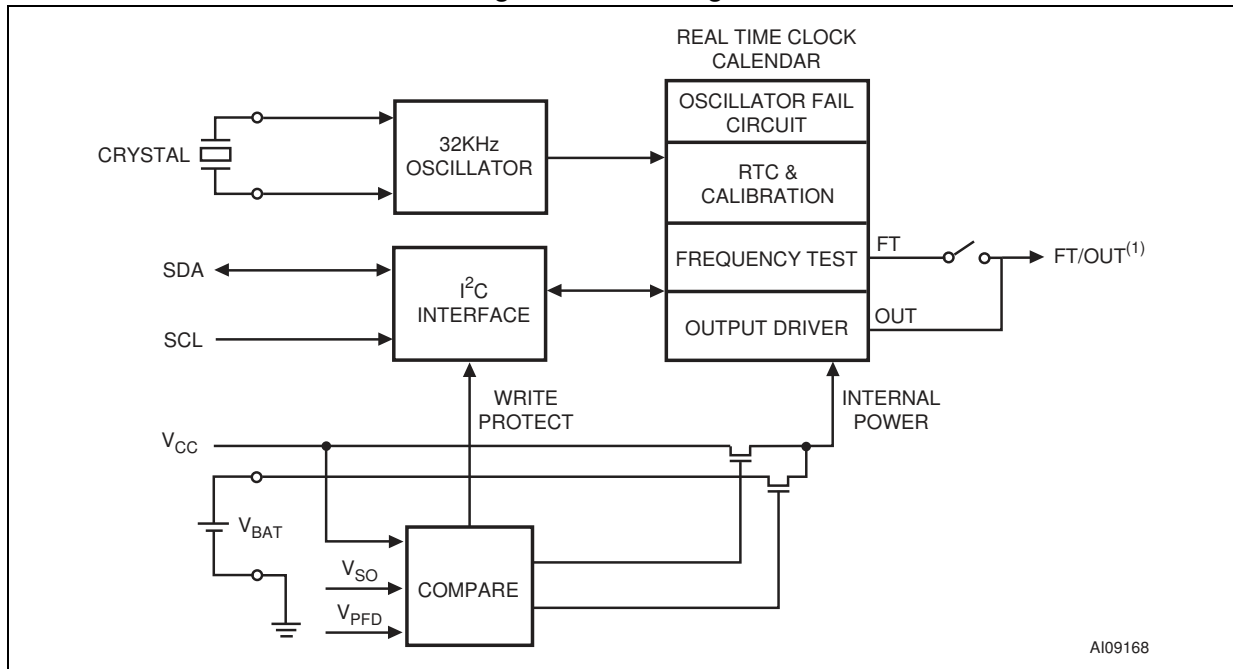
REAL TIME CLOCK CALENDAR

OSCILLATOR FAIL CIRCUIT

RTC & CALIBRATION

FREQUENCY TEST

OUTPUT DRIVER

CRYSTAL

32KHz OSCILLATOR

SDA

SCL

$I^2C$ INTERFACE

FT

OUT

FT/OUT$^{(1)}$

WRITE PROTECT

INTERNAL POWER

$V_{CC}$

$V_{BAT}$

$V_{SO}$

$V_{PFD}$

COMPARE

AI09168